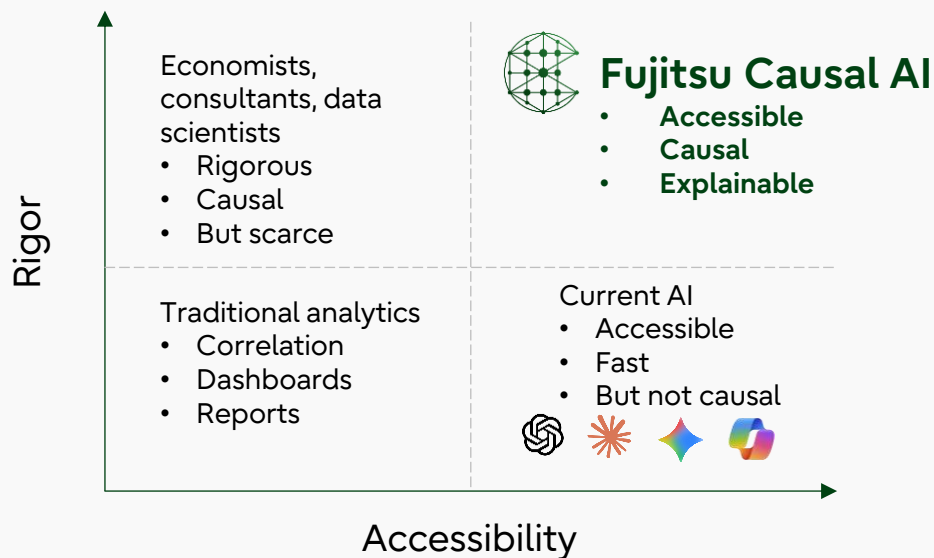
Economists, consultants, data scientists
• Rigorous
• Causal
• But scarce

Fujitsu Causal AI
• Accessible
• Causal
• Explainable

Rigor

Traditional analytics
• Correlation
• Dashboards
• Reports

Current AI
• Accessible
• Fast
• But not causal

Accessibility